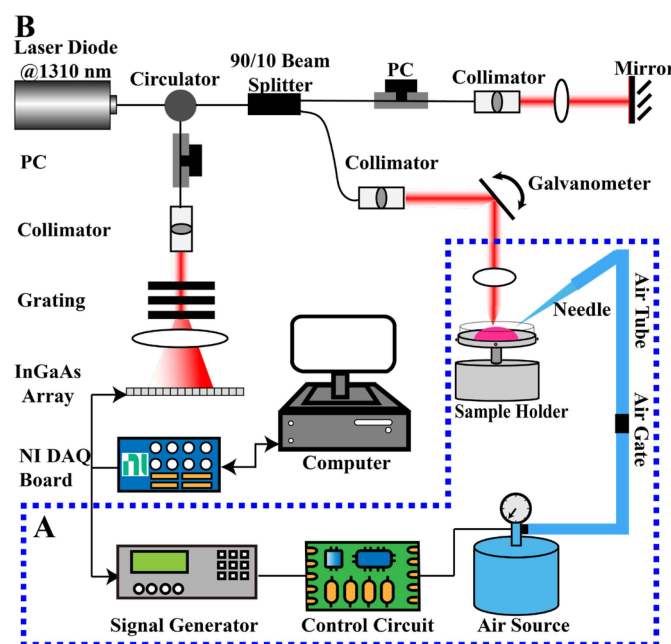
B

Laser Diode @1310 nm

Circulator

90/10 Beam Splitter

PC

Collimator

Mirror

PC

Collimator

Galvanometer

Collimator

Grating

Needle

Air Tube

InGaAs Array

Sample Holder

Air Gate

NI DAQ Board

Computer

A

Signal Generator

Control Circuit

Air Source